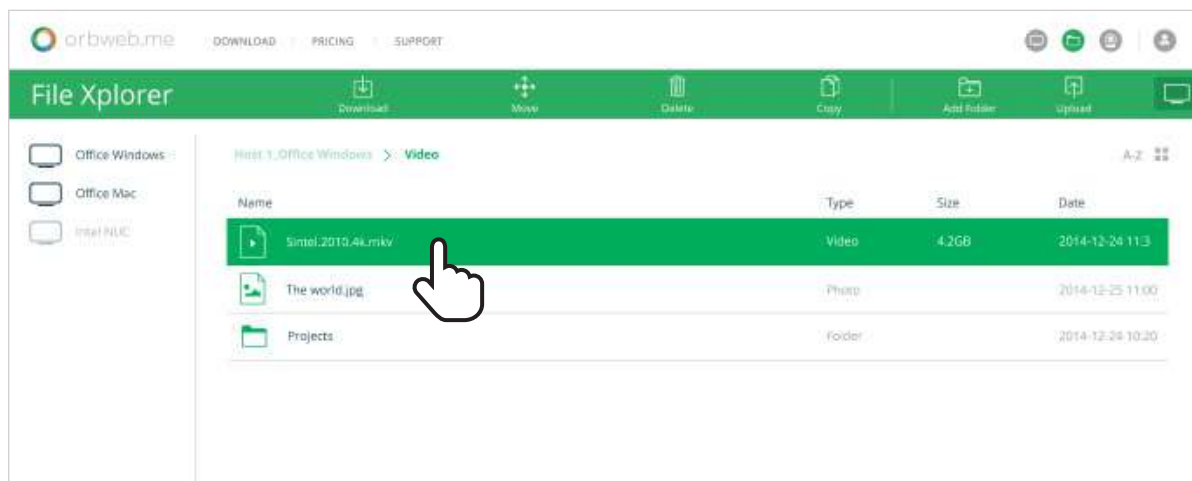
orbweb.me DOWNLOAD PRICING SUPPORT

File Xplorer

Download Move Delete Copy Add Folder Upload

Office Windows

Office Mac

Intel NUC

Host 1_Office Windows > Video

A-Z

| Name | Type | Size | Date |
|---|---|---|---|
| Sintel.2010.4k.mkv | Video | 4.2GB | 2014-12-24 11:3 |
| The world.jpg | Photo | | 2014-12-25 11:00 |
| Projects | Folder | | 2014-12-24 10:20 |